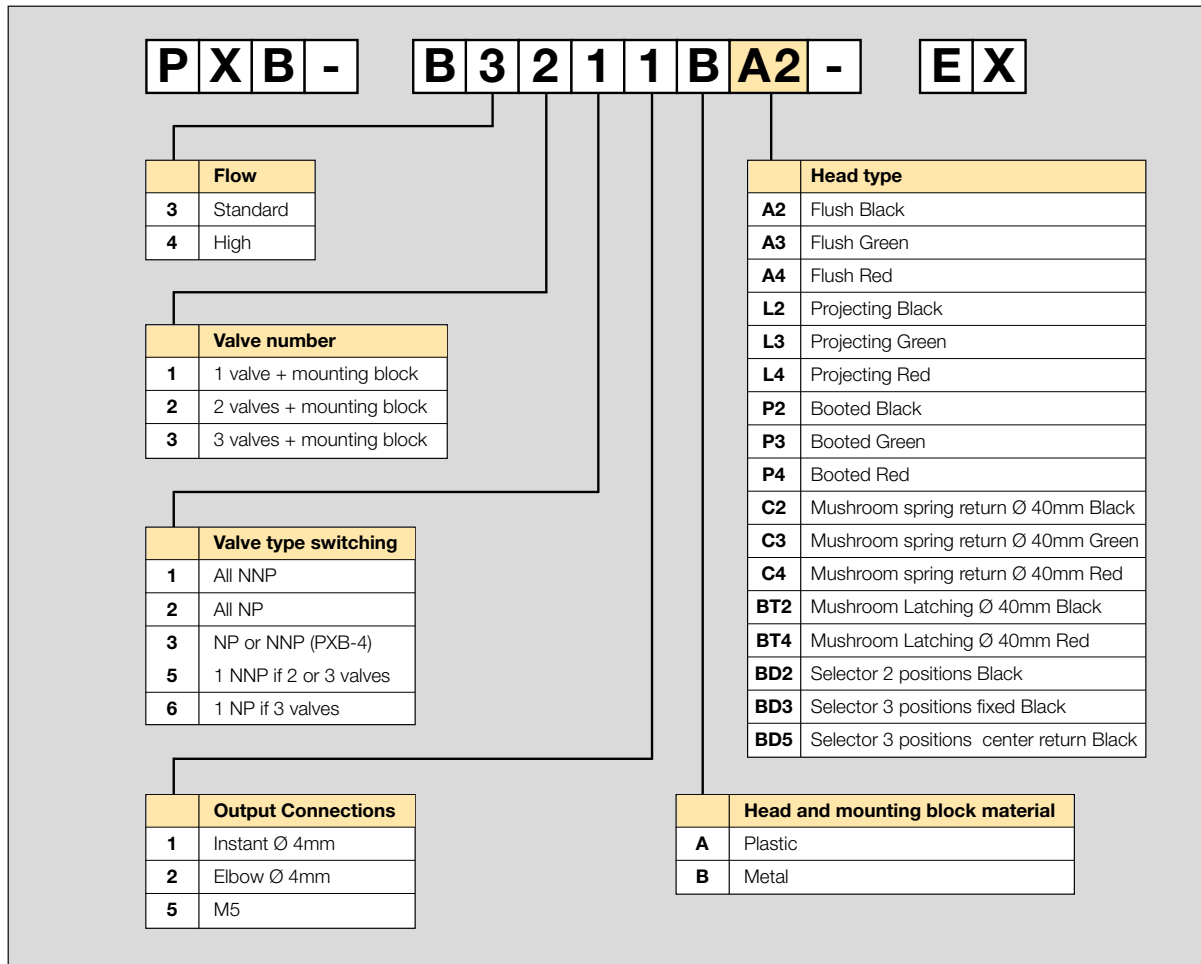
| P | X | B | - | B | 3 | 2 | 1 | 1 | B | A2 | - | E | X |
|---|---|---|---|---|---|---|---|---|---|---|---|---|---|

| | Flow |
|---|---|
| 3 | Standard |
| 4 | High |

| | Valve number |
|---|---|
| 1 | 1 valve + mounting block |
| 2 | 2 valves + mounting block |
| 3 | 3 valves + mounting block |

| | Valve type switching |
|---|---|
| 1 | All NNP |
| 2 | All NP |
| 3 | NP or NNP (PXB-4) |
| 5 | 1 NNP if 2 or 3 valves |
| 6 | 1 NP if 3 valves |

| | Output Connections |
|---|---|
| 1 | Instant Ø 4mm |
| 2 | Elbow Ø 4mm |
| 5 | M5 |

| | Head type |
|---|---|
| A2 | Flush Black |
| A3 | Flush Green |
| A4 | Flush Red |
| L2 | Projecting Black |
| L3 | Projecting Green |
| L4 | Projecting Red |
| P2 | Booted Black |
| P3 | Booted Green |
| P4 | Booted Red |
| C2 | Mushroom spring return Ø 40mm Black |
| C3 | Mushroom spring return Ø 40mm Green |
| C4 | Mushroom spring return Ø 40mm Red |
| BT2 | Mushroom Latching Ø 40mm Black |
| BT4 | Mushroom Latching Ø 40mm Red |
| BD2 | Selector 2 positions Black |
| BD3 | Selector 3 positions fixed Black |
| BD5 | Selector 3 positions center return Black |

| | Head and mounting block material |
|---|---|
| A | Plastic |
| B | Metal |